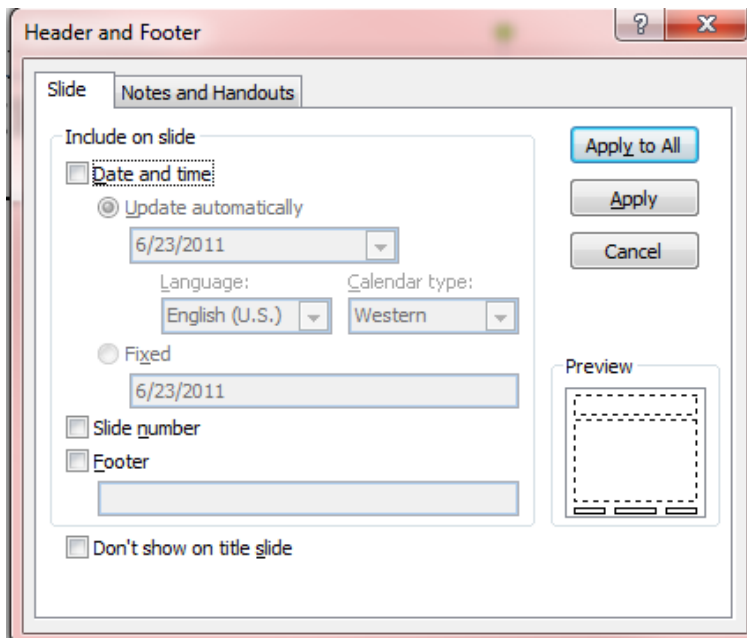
Header and Footer

?

X

Slide

Notes and Handouts

Include on slide

Date and time

Update automatically

6/23/2011

Language:

English (U.S.)

Calendar type:

Western

Fixed

6/23/2011

Slide number

Footer

Don't show on title slide

Apply to All

Apply

Cancel

Preview